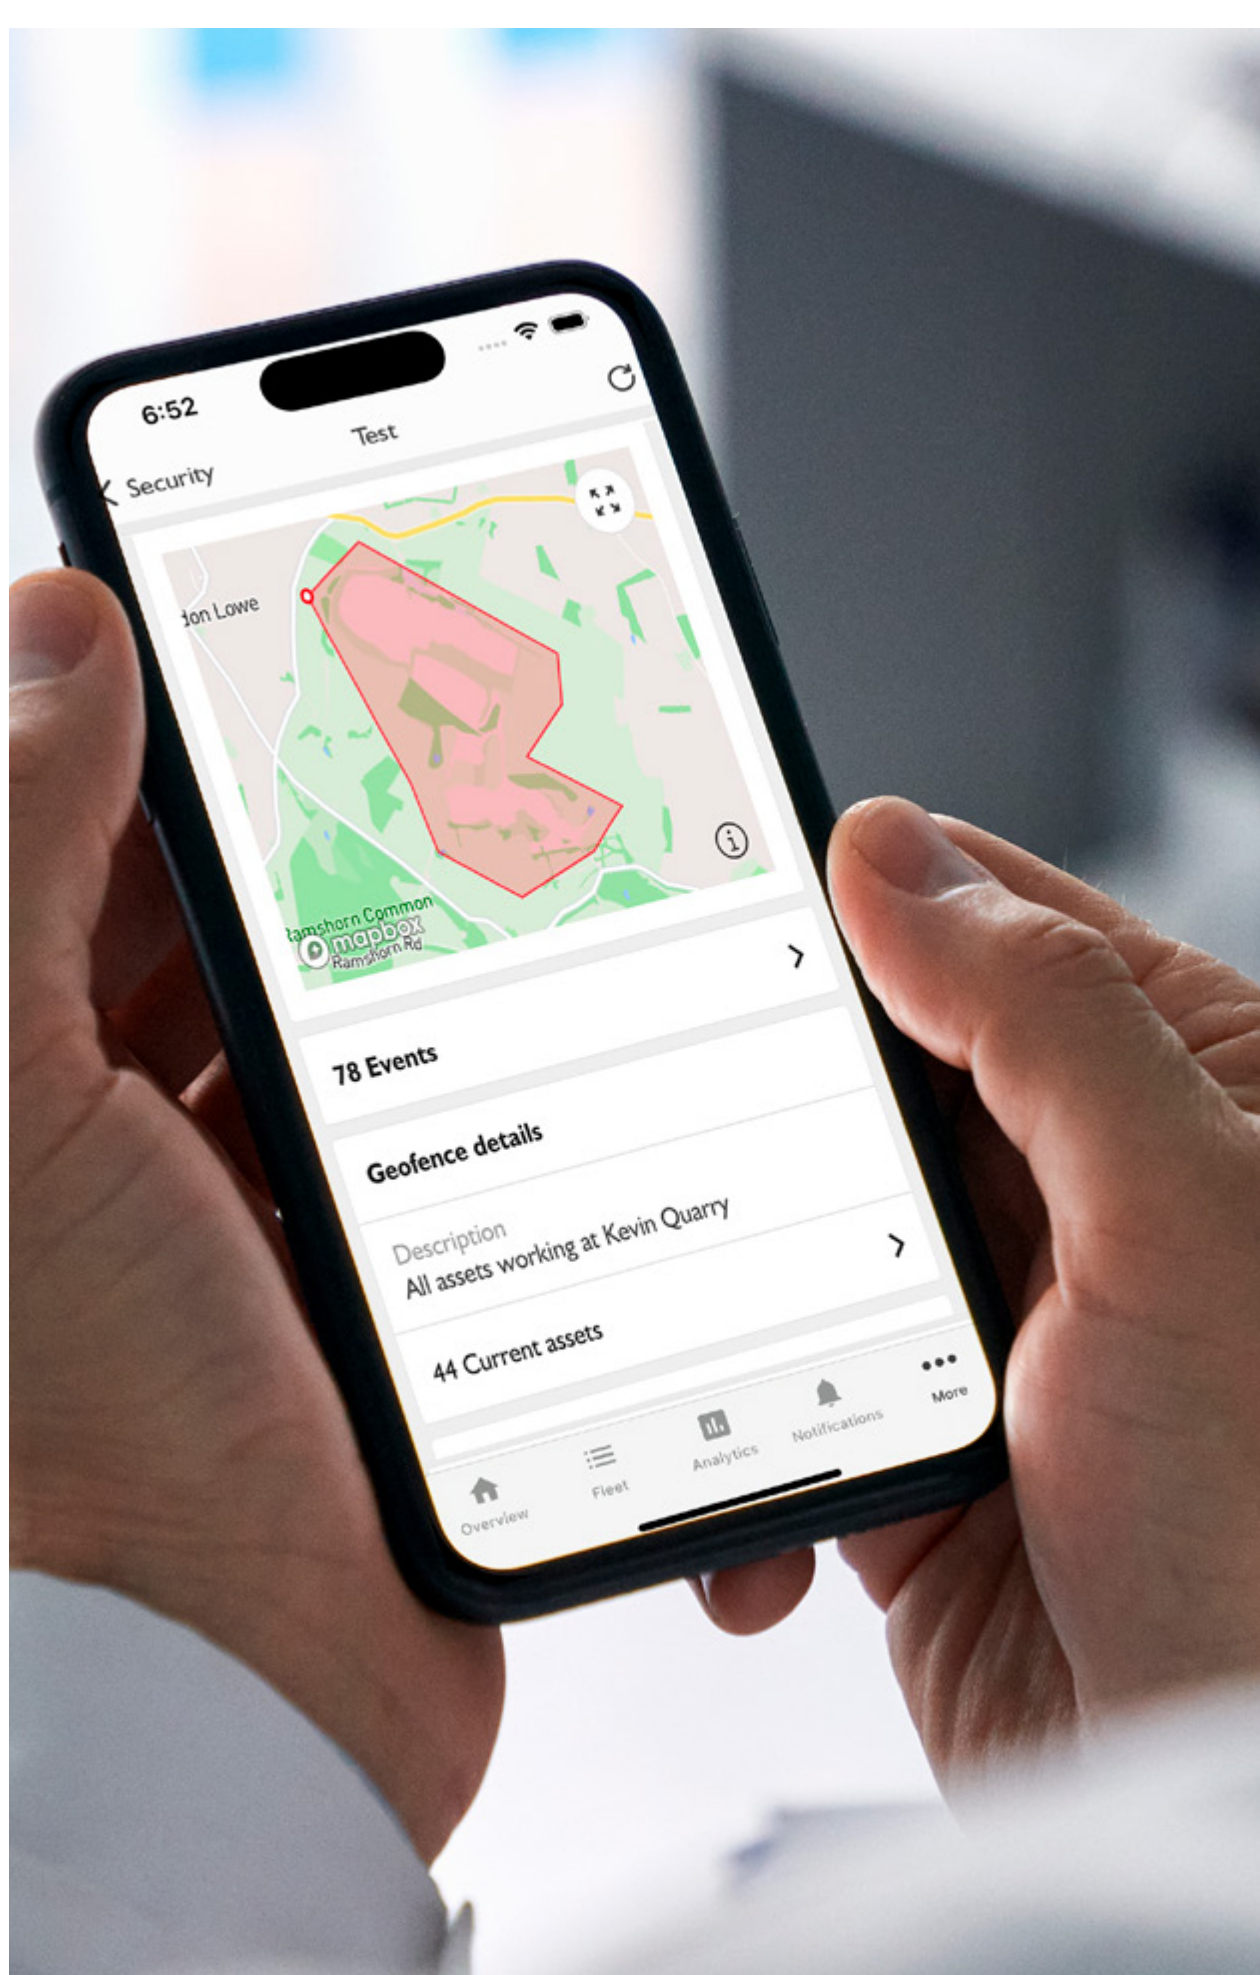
6:52

Security

Test

don Lowe

Ramshorn Common

mapbox

Ramshorn Rd

78 Events

Geofence details

Description

All assets working at Kevin Quarry

44 Current assets

Overview

Fleet

Analytics

Notifications

More